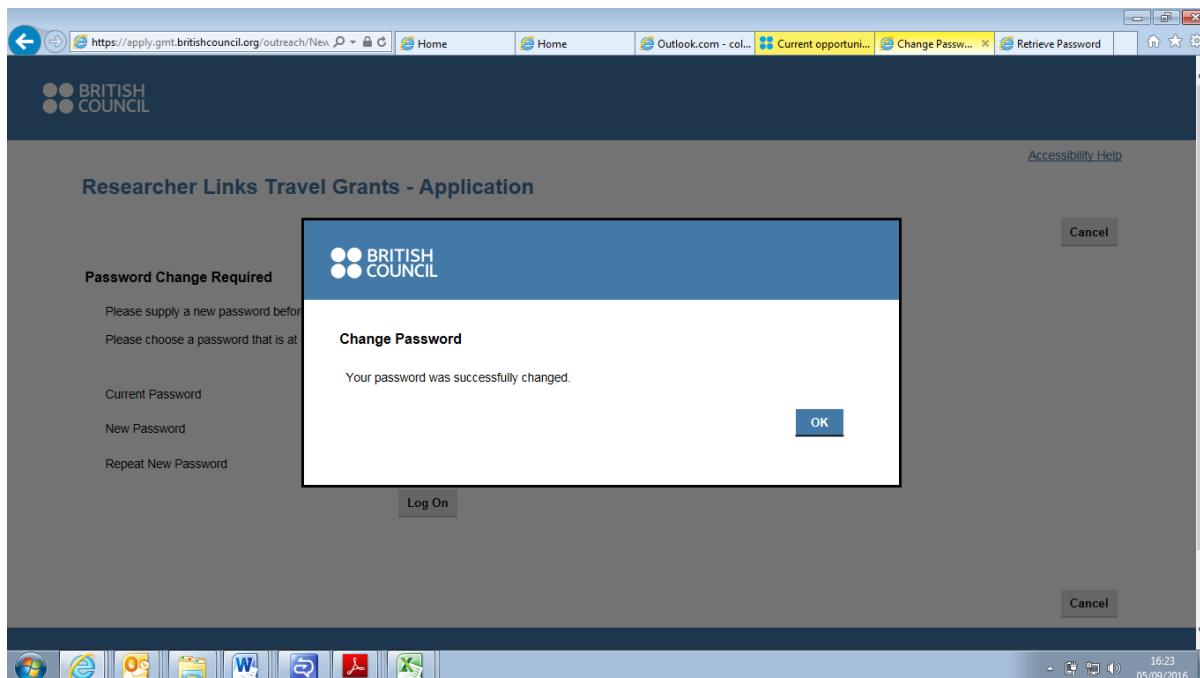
https://apply.gmt.britishcouncil.org/outreach/New

Home

Home

Outlook.com - col...

Current opportuni...

Change Passw...

Retrieve Password

BRITISH COUNCIL

Accessibility Help

Researcher Links Travel Grants - Application

Cancel

Password Change Required

Please supply a new password befor

Please choose a password that is at

Current Password

New Password

Repeat New Password

Log On

Cancel

BRITISH COUNCIL

Change Password

Your password was successfully changed.

OK

16:23
05/09/2016